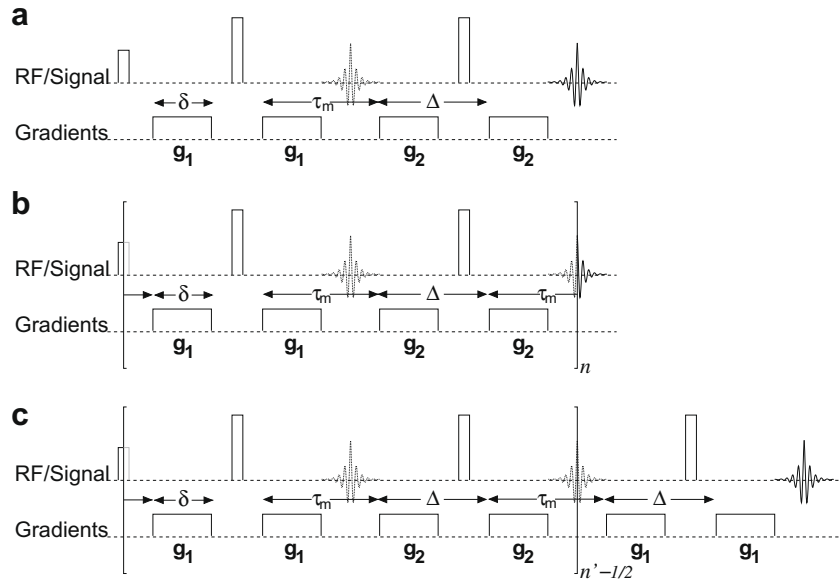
a

RF/Signal

$\delta$

$\tau_m$

$\Delta$

Gradients

$g_1$ $g_1$ $g_2$ $g_2$

b

RF/Signal

$\delta$

$\tau_m$

$\Delta$

$\tau_m$

Gradients

$g_1$ $g_1$ $g_2$ $g_2$

$n$

c

RF/Signal

$\delta$

$\tau_m$

$\Delta$

$\tau_m$

$\Delta$

Gradients

$g_1$ $g_1$ $g_2$ $g_2$ $g_1$ $g_1$

$n'-1/2$